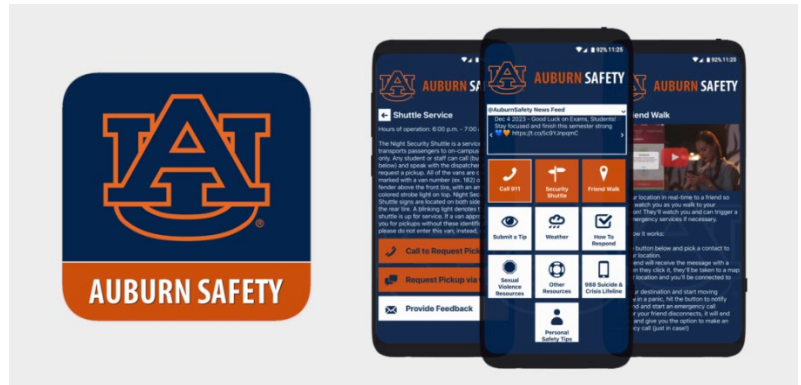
AU
AUBURN SAFETY

92% 11:25
AUBURN SA
Shuttle Service
Hours of operation: 6:00 p.m. - 7:00
The Night Security Shuttle is a service transports passengers to on-campus only. Any student or staff can call (bu below) and speak with the dispatcher request a pickup. All of the vans are marked with a van number (ex. 182) fender above the front tire, with an colored strobe light on top. Night Sec Shuttle signs are located on both side the rear tire. A blinking light denotes shuttle is up for service. If a van appr you for pickups without these identifi please do not enter this van; instead,
Call to Request Pick
Request Pickup via
Provide Feedback

92% 11:25
AUBURN SAFETY
@AuburnSafety News Feed
Dec 4 2023 - Good Luck on Exams, Students! Stay focused and finish this semester strong https://t.co/5r5YJnpqmC
Call 911
Security Shuttle
Friend Walk
Submit a Tip
Weather
How To Respond
Sexual Violence Resources
Other Resources
988 Suicide & Crisis Lifeline
Personal Safety Tips

92% 11:25
iend Walk
r location in real-time to a friend so watch you as you walk to your tion! They'll watch you and can trigger a emergency services if necessary.
ow it works:
button below and pick a contact to ur location.
end will receive the message with a when they click it, they'll be taken to a map location and you'll be connected to
r destination and start moving in a panic, hit the button to notify d and start an emergency call r your friend disconnects, it will end and give you the option to make an ncy call (just in case!)